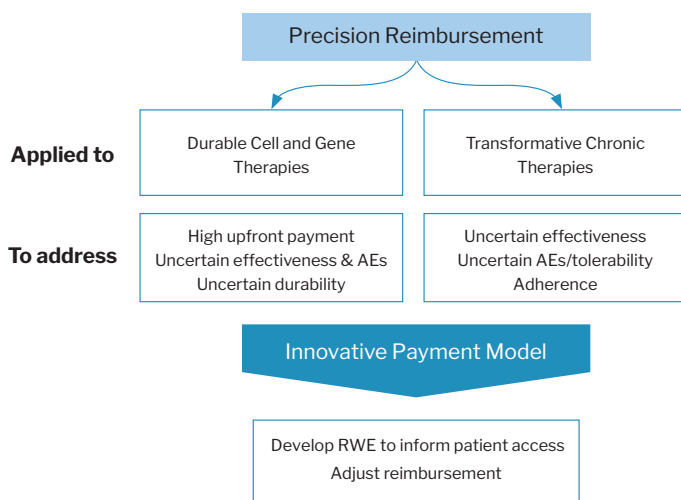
Precision Reimbursement

Applied to

Durable Cell and Gene Therapies

Transformative Chronic Therapies

To address

High upfront payment
Uncertain effectiveness & AEs
Uncertain durability

Uncertain effectiveness
Uncertain AEs/tolerability
Adherence

Innovative Payment Model

Develop RWE to inform patient access
Adjust reimbursement